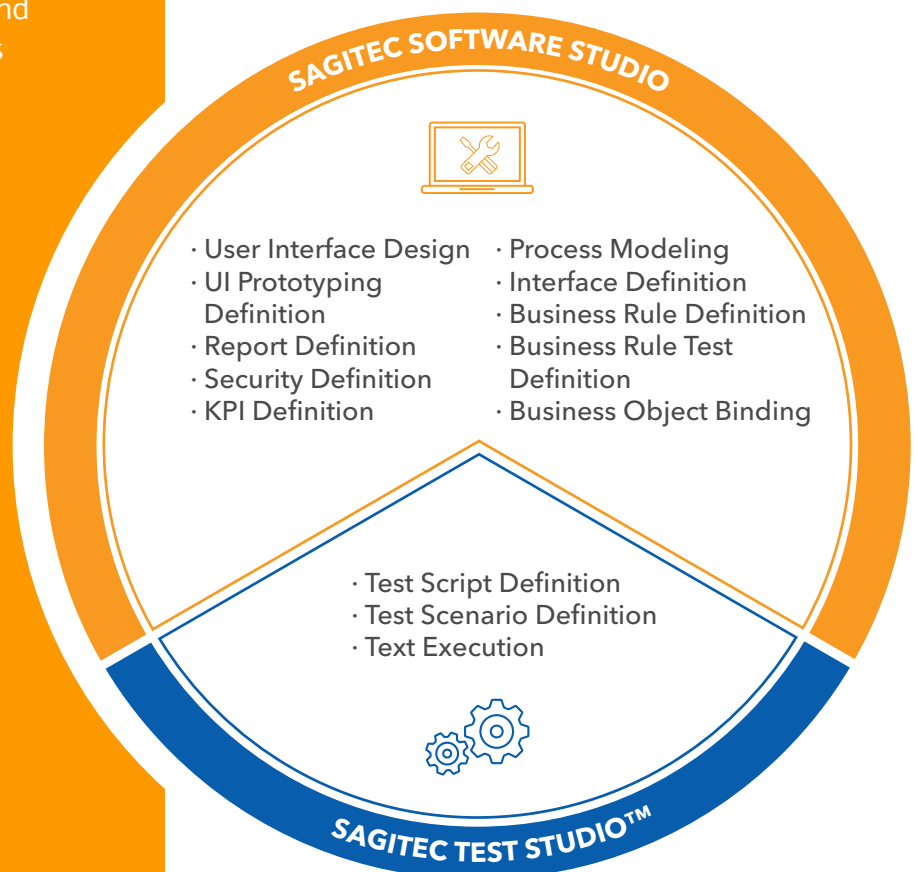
nd
s

SAGITEC SOFTWARE STUDIO

· User Interface Design
· UI Prototyping Definition
· Report Definition
· Security Definition
· KPI Definition

· Process Modeling
· Interface Definition
· Business Rule Definition
· Business Rule Test Definition
· Business Object Binding

· Test Script Definition
· Test Scenario Definition
· Text Execution

SAGITEC TEST STUDIO™